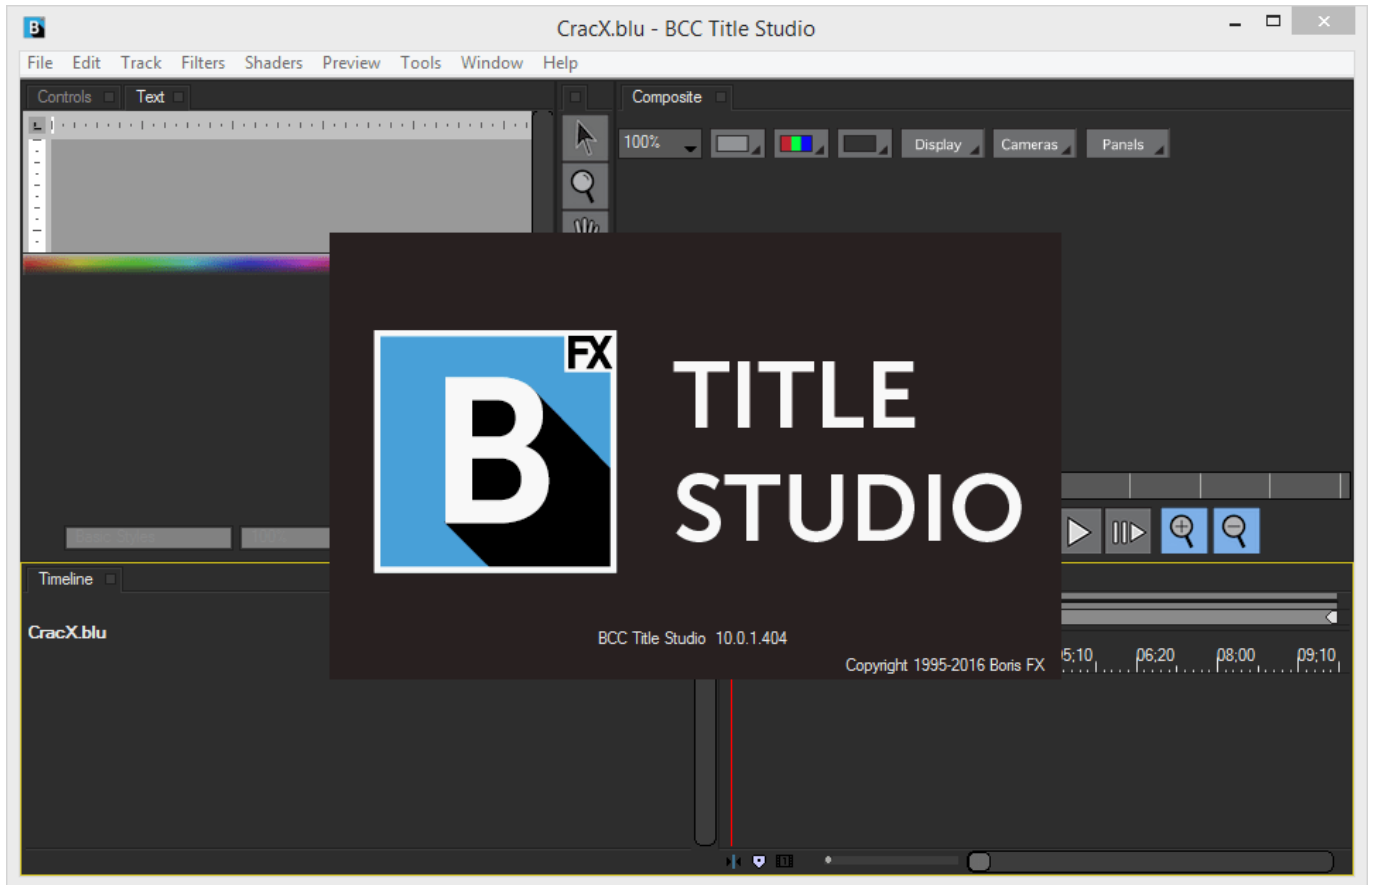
CracX.blu - BCC Title Studio

File Edit Track Filters Shaders Preview Tools Window Help

Controls Text

Composite

100%

Display Cameras Panels

FX
B
TITLE
STUDIO

BCC Title Studio 10.0.1.404

Copyright 1995-2016 Boris FX

Timeline

CracX.blu

5;10 06;20 08;00 09;10

Basic Styles 100%